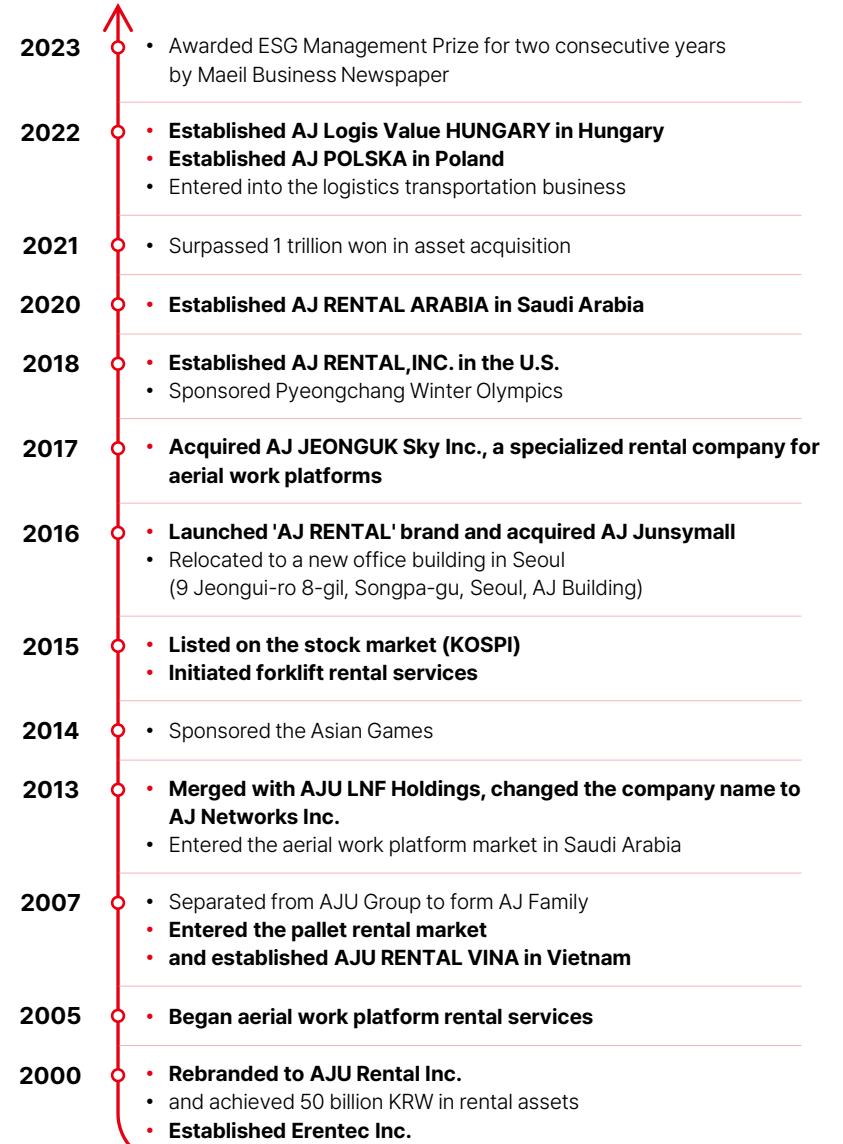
2023
• Awarded ESG Management Prize for two consecutive years by Maeil Business Newspaper

2022
• Established AJ Logis Value HUNGARY in Hungary
• Established AJ POLSKA in Poland
• Entered into the logistics transportation business

2021
• Surpassed 1 trillion won in asset acquisition

2020
• Established AJ RENTAL ARABIA in Saudi Arabia

2018
• Established AJ RENTAL,INC. in the U.S.
• Sponsored Pyeongchang Winter Olympics

2017
• Acquired AJ JEONGUK Sky Inc., a specialized rental company for aerial work platforms

2016
• Launched 'AJ RENTAL' brand and acquired AJ Junsymall
• Relocated to a new office building in Seoul (9 Jeongui-ro 8-gil, Songpa-gu, Seoul, AJ Building)

2015
• Listed on the stock market (KOSPI)
• Initiated forklift rental services

2014
• Sponsored the Asian Games

2013
• Merged with AJU LNF Holdings, changed the company name to AJ Networks Inc.
• Entered the aerial work platform market in Saudi Arabia

2007
• Separated from AJU Group to form AJ Family
• Entered the pallet rental market
• and established AJU RENTAL VINA in Vietnam

2005
• Began aerial work platform rental services

2000
• Rebranded to AJU Rental Inc.
• and achieved 50 billion KRW in rental assets
• Established Erentec Inc.